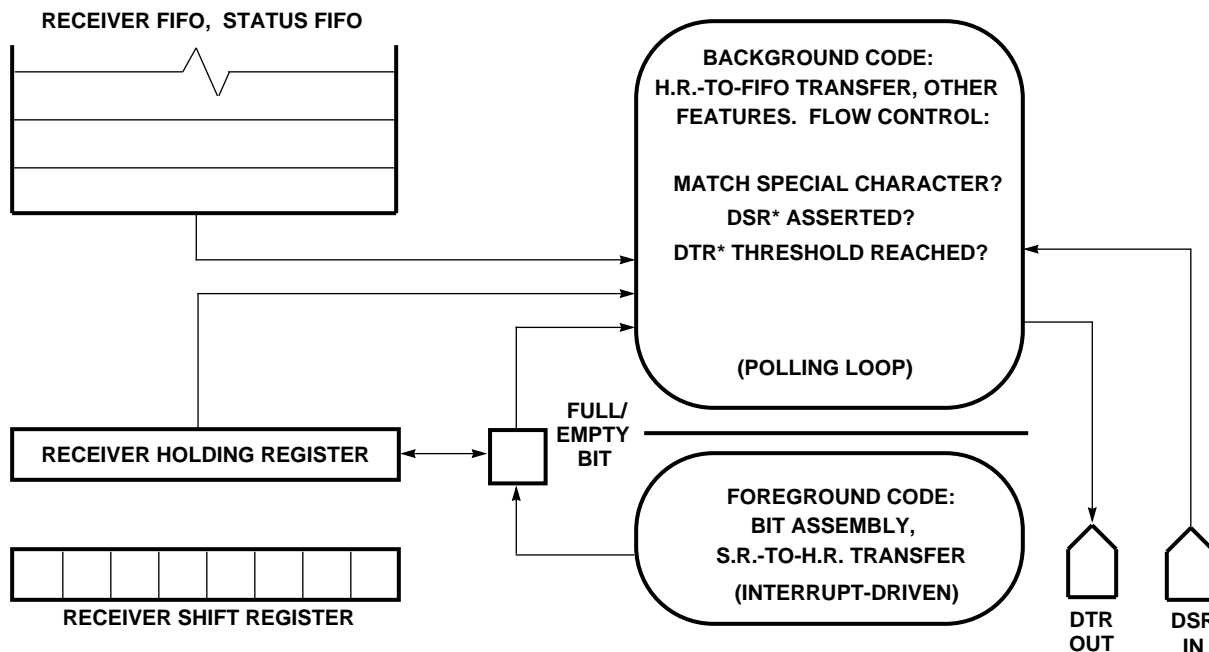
RECEIVER FIFO, STATUS FIFO

BACKGROUND CODE: H.R.-TO-FIFO TRANSFER, OTHER FEATURES. FLOW CONTROL:

MATCH SPECIAL CHARACTER?

DSR* ASSERTED?

DTR* THRESHOLD REACHED?

(POLLING LOOP)

FULL/ EMPTY BIT

RECEIVER HOLDING REGISTER

FOREGROUND CODE: BIT ASSEMBLY, S.R.-TO-H.R. TRANSFER

(INTERRUPT-DRIVEN)

RECEIVER SHIFT REGISTER

DTR OUT

DSR IN